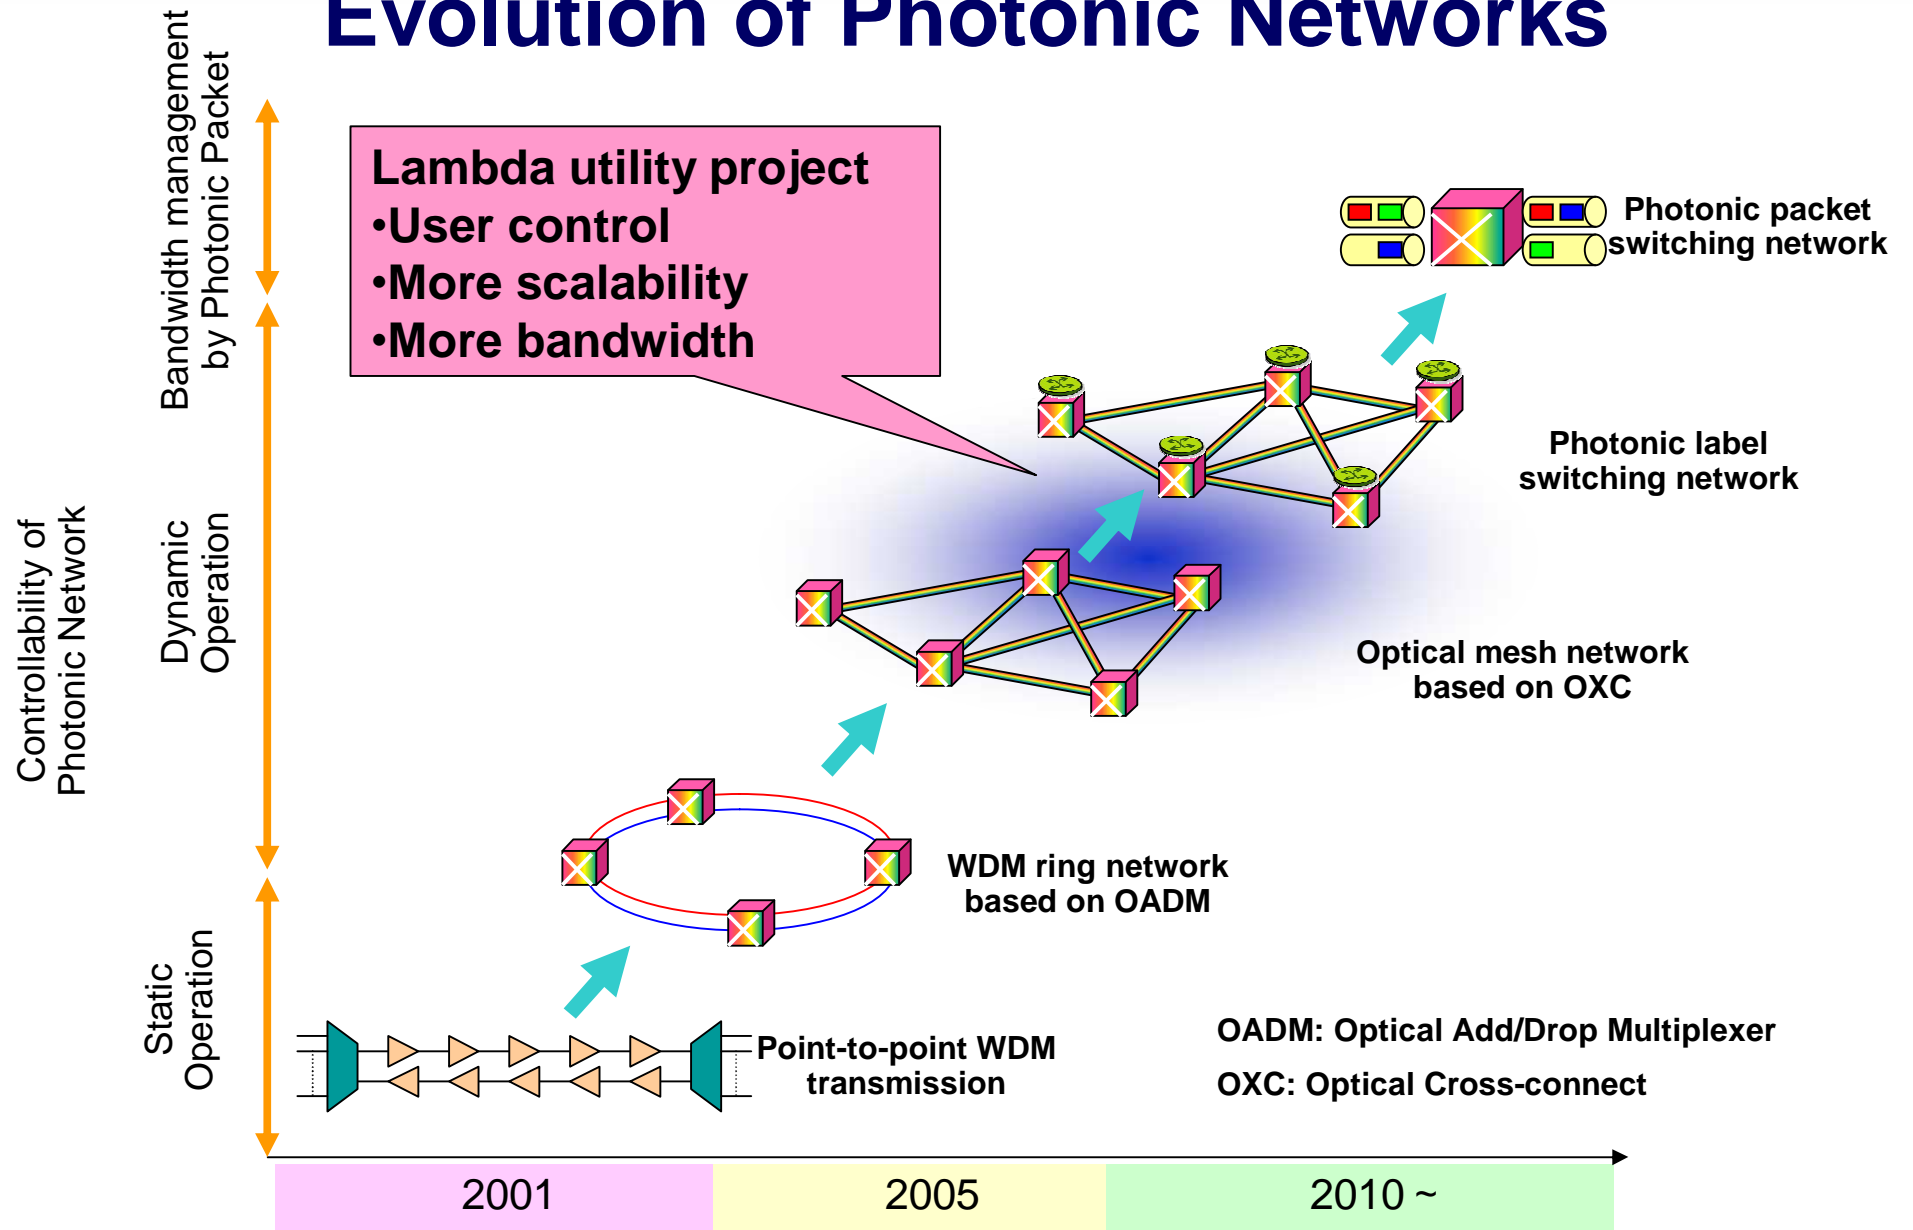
Evolution of Photonic Networks

Controllability of Photonic Network

Bandwidth management by Photonic Packet

Dynamic Operation

Static Operation

Lambda utility project
•User control
•More scalability
•More bandwidth

Photonic packet switching network

Photonic label switching network

Optical mesh network based on OXC

WDM ring network based on OADM

Point-to-point WDM transmission

OADM: Optical Add/Drop Multiplexer

OXC: Optical Cross-connect

| 2001 | 2005 | 2010 ~ |
|---|---|---|